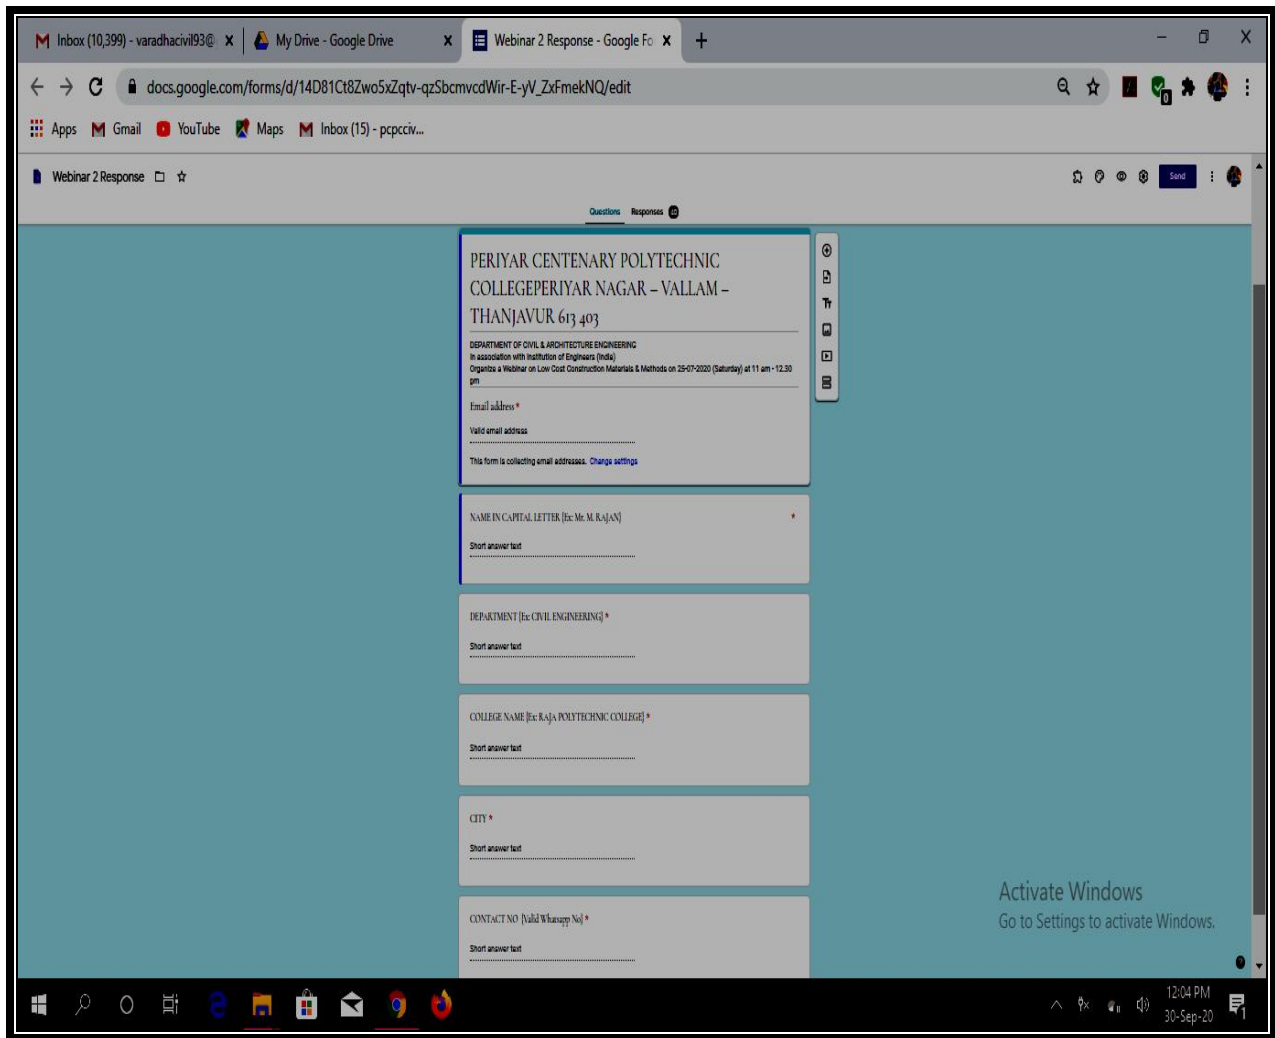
Inbox (10,399) - varadhacivil93@ ×
My Drive - Google Drive ×
Webinar 2 Response - Google Fo ×
+

docs.google.com/forms/d/14D81Ct8Zwo5xZqtv-qzSbcmvcdWir-E-yV_ZxFmekNQ/edit

Apps Gmail YouTube Maps Inbox (15) - pcpcciv...

Webinar 2 Response

Send

Questions Responses

PERIYAR CENTENARY POLYTECHNIC COLLEGEPERIYAR NAGAR – VALLAM – THANJAVUR 613 403

DEPARTMENT OF CIVIL & ARCHITECTURE ENGINEERING
In association with Institution of Engineers (India)
Organize a Webinar on Low Cost Construction Materials & Methods on 25-07-2020 (Saturday) at 11 am - 12.30 pm

Email address *

Valid email address

This form is collecting email addresses. Change settings

NAME IN CAPITAL LETTER [Ex: Mr. M. RAJAN] *

Short answer text

DEPARTMENT [Ex: CIVIL ENGINEERING] *

Short answer text

COLLEGE NAME [Ex: RAJA POLYTECHNIC COLLEGE] *

Short answer text

CITY *

Short answer text

CONTACT NO [Valid Whatsapp No] *

Short answer text

Activate Windows
Go to Settings to activate Windows.

12:04 PM
30-Sep-20